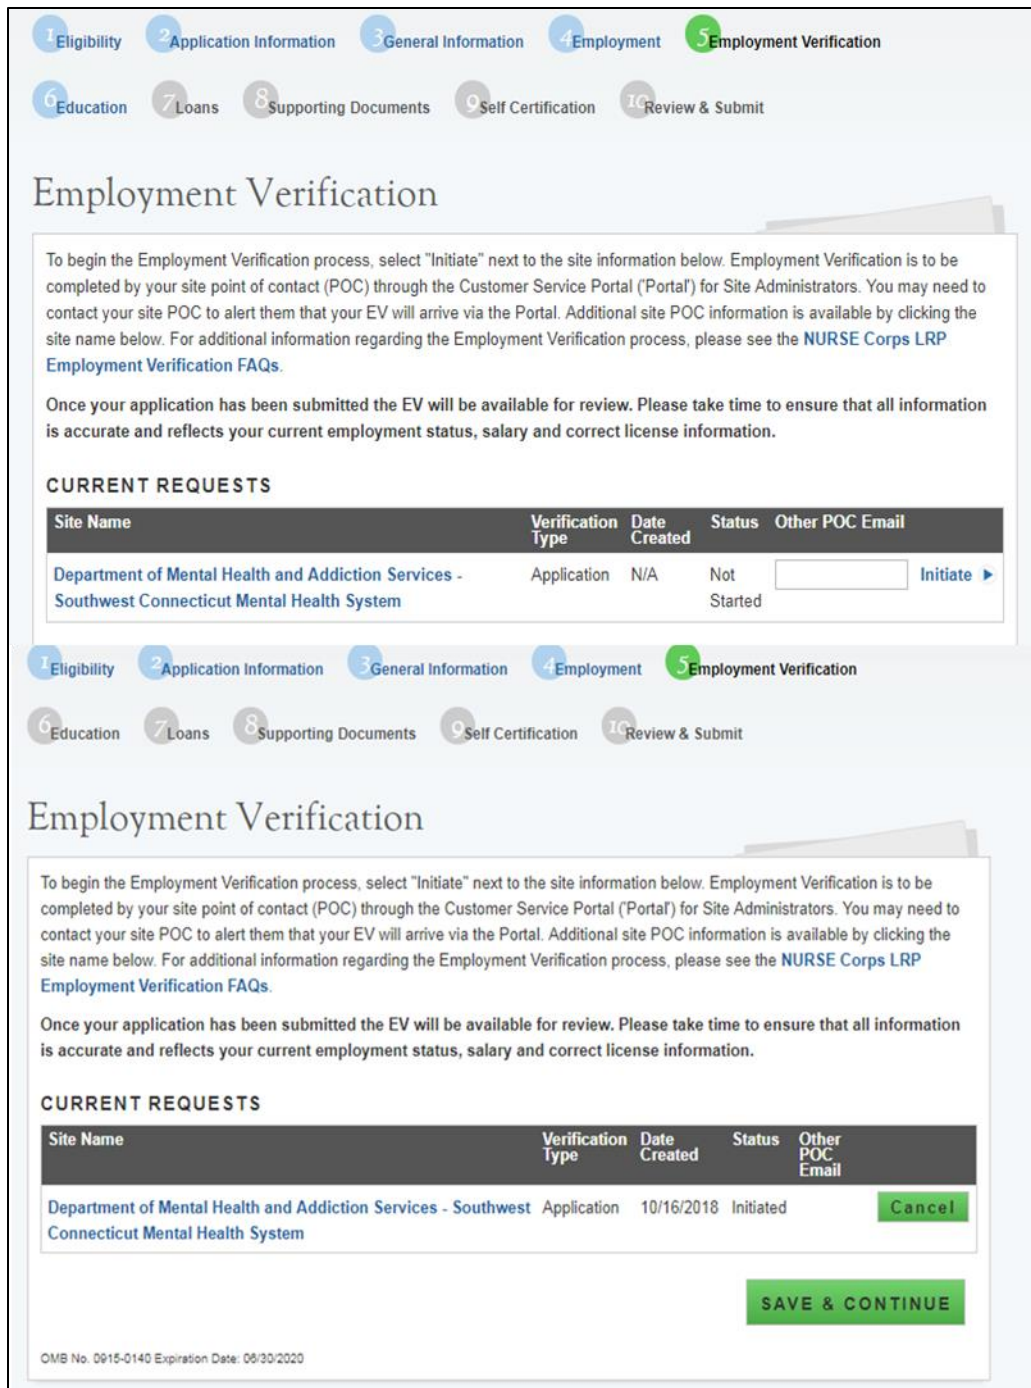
1 Eligibility 2 Application Information 3 General Information 4 Employment 5 Employment Verification

6 Education 7 Loans 8 Supporting Documents 9 Self Certification 10 Review & Submit

Employment Verification

To begin the Employment Verification process, select "Initiate" next to the site information below. Employment Verification is to be completed by your site point of contact (POC) through the Customer Service Portal ('Portal') for Site Administrators. You may need to contact your site POC to alert them that your EV will arrive via the Portal. Additional site POC information is available by clicking the site name below. For additional information regarding the Employment Verification process, please see the NURSE Corps LRP Employment Verification FAQs.

Once your application has been submitted the EV will be available for review. Please take time to ensure that all information is accurate and reflects your current employment status, salary and correct license information.

CURRENT REQUESTS

| Site Name | Verification Type | Date Created | Status | Other POC Email | |
|---|---|---|---|---|---|
| Department of Mental Health and Addiction Services - Southwest Connecticut Mental Health System | Application | N/A | Not Started | | Initiate ▶ |

1 Eligibility 2 Application Information 3 General Information 4 Employment 5 Employment Verification

6 Education 7 Loans 8 Supporting Documents 9 Self Certification 10 Review & Submit

Employment Verification

To begin the Employment Verification process, select "Initiate" next to the site information below. Employment Verification is to be completed by your site point of contact (POC) through the Customer Service Portal ('Portal') for Site Administrators. You may need to contact your site POC to alert them that your EV will arrive via the Portal. Additional site POC information is available by clicking the site name below. For additional information regarding the Employment Verification process, please see the NURSE Corps LRP Employment Verification FAQs.

Once your application has been submitted the EV will be available for review. Please take time to ensure that all information is accurate and reflects your current employment status, salary and correct license information.

CURRENT REQUESTS

| Site Name | Verification Type | Date Created | Status | Other POC Email | |
|---|---|---|---|---|---|
| Department of Mental Health and Addiction Services - Southwest Connecticut Mental Health System | Application | 10/16/2018 | Initiated | | Cancel |

SAVE & CONTINUE

OMB No. 0915-0140 Expiration Date: 06/30/2020